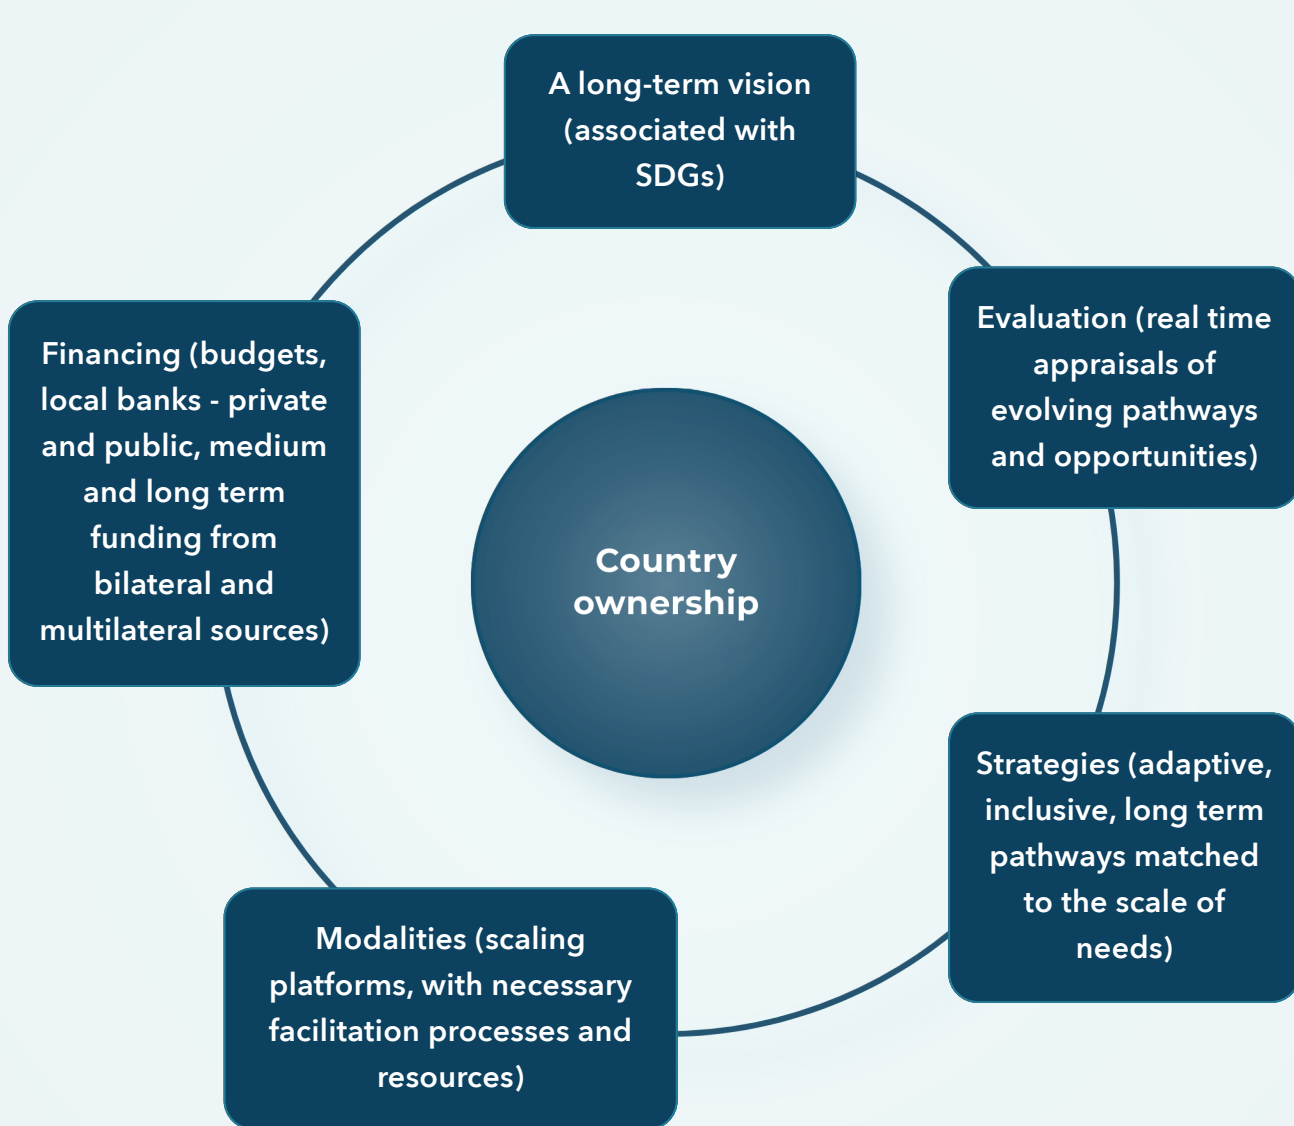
A long-term vision (associated with SDGs)

Evaluation (real time appraisals of evolving pathways and opportunities)

Strategies (adaptive, inclusive, long term pathways matched to the scale of needs)

Modalities (scaling platforms, with necessary facilitation processes and resources)

Financing (budgets, local banks - private and public, medium and long term funding from bilateral and multilateral sources)

Country ownership